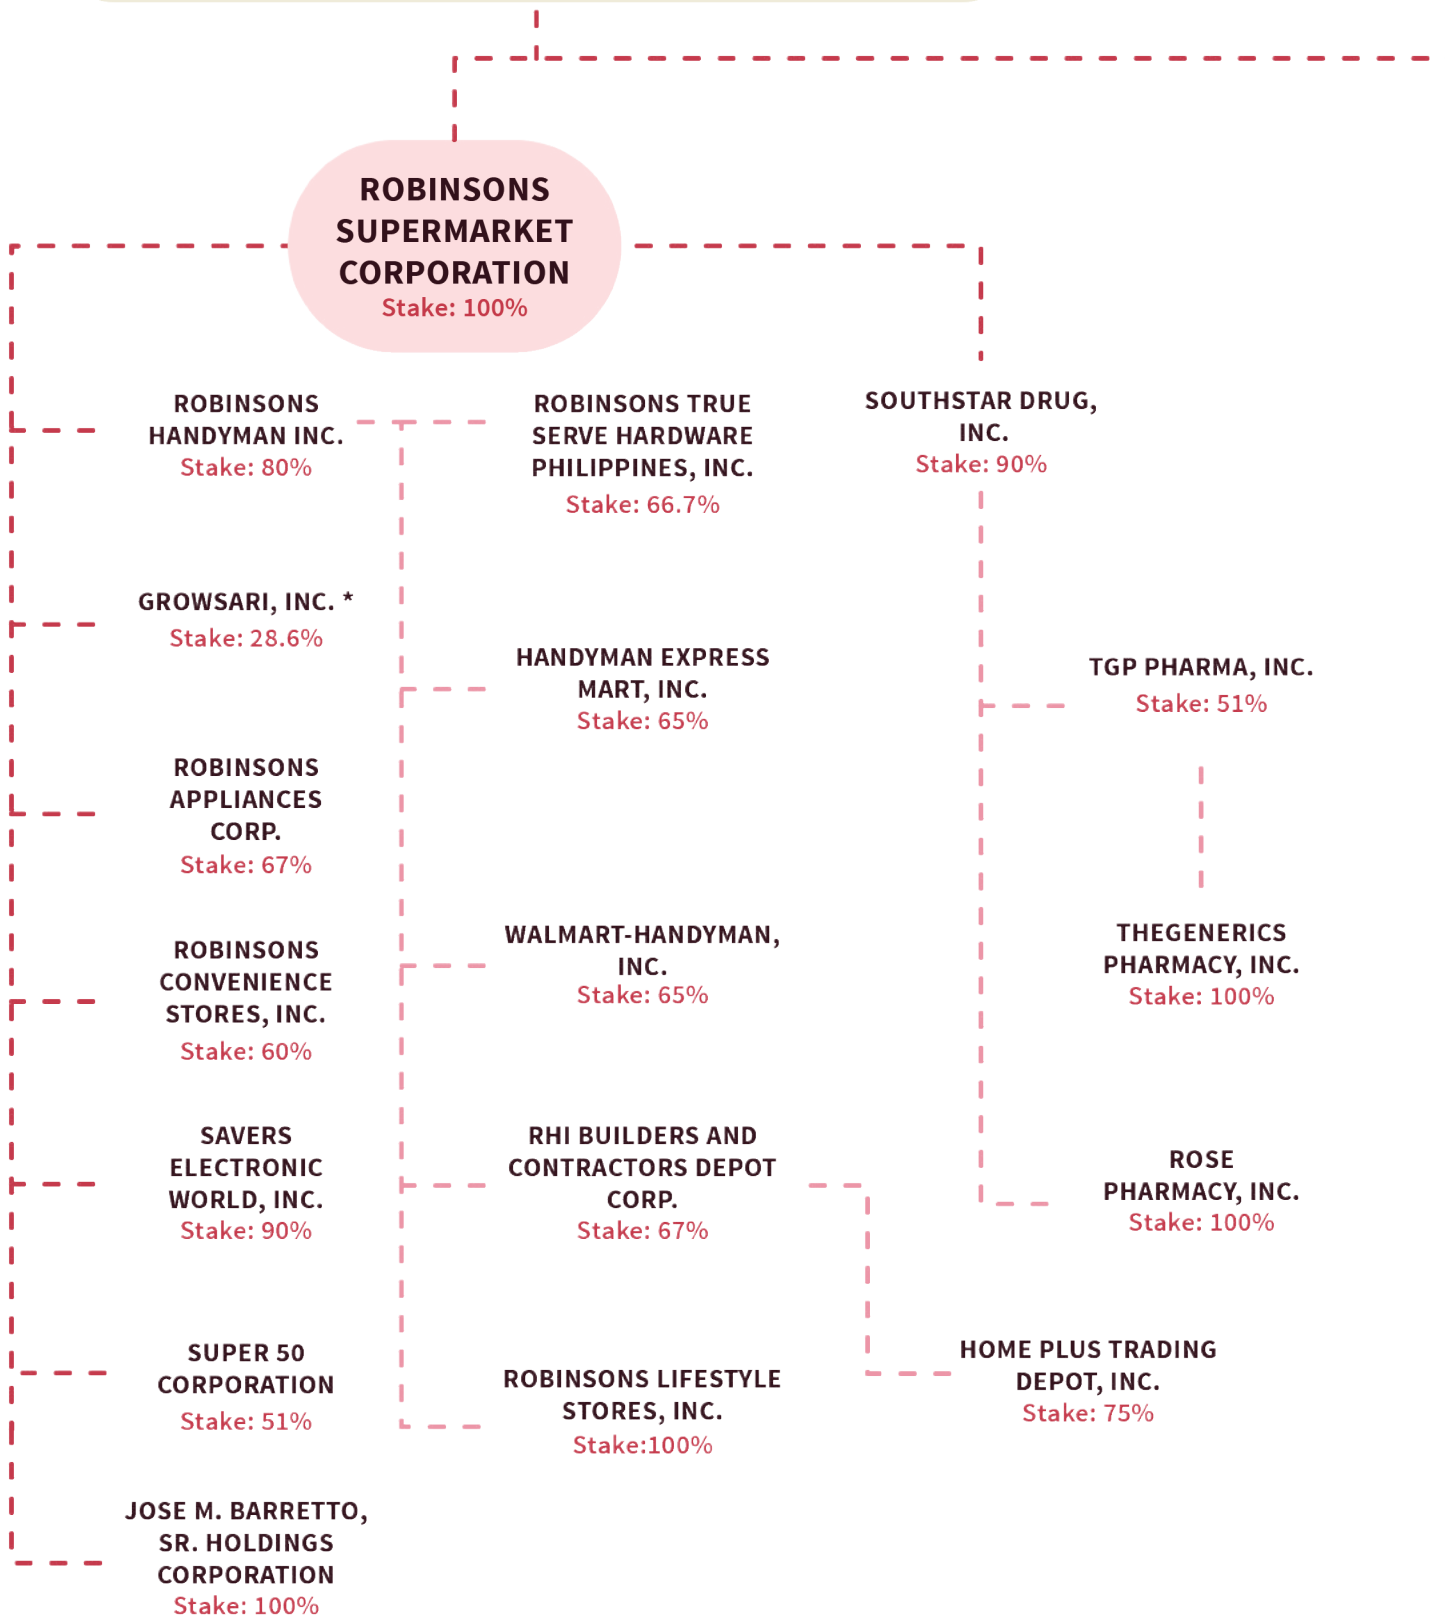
ROBINSONS SUPERMARKET CORPORATION
Stake: 100%

ROBINSONS HANDYMAN INC.
Stake: 80%

ROBINSONS TRUE SERVE HARDWARE PHILIPPINES, INC.
Stake: 66.7%

SOUTHSTAR DRUG, INC.
Stake: 90%

GROWSARI, INC. *
Stake: 28.6%

HANDYMAN EXPRESS MART, INC.
Stake: 65%

TGP PHARMA, INC.
Stake: 51%

ROBINSONS APPLIANCES CORP.
Stake: 67%

ROBINSONS CONVENIENCE STORES, INC.
Stake: 60%

WALMART-HANDYMAN, INC.
Stake: 65%

THEGENERICS PHARMACY, INC.
Stake: 100%

SAVERS ELECTRONIC WORLD, INC.
Stake: 90%

RHI BUILDERS AND CONTRACTORS DEPOT CORP.
Stake: 67%

ROSE PHARMACY, INC.
Stake: 100%

SUPER 50 CORPORATION
Stake: 51%

ROBINSONS LIFESTYLE STORES, INC.
Stake:100%

HOME PLUS TRADING DEPOT, INC.
Stake: 75%

JOSE M. BARRETTO, SR. HOLDINGS CORPORATION
Stake: 100%